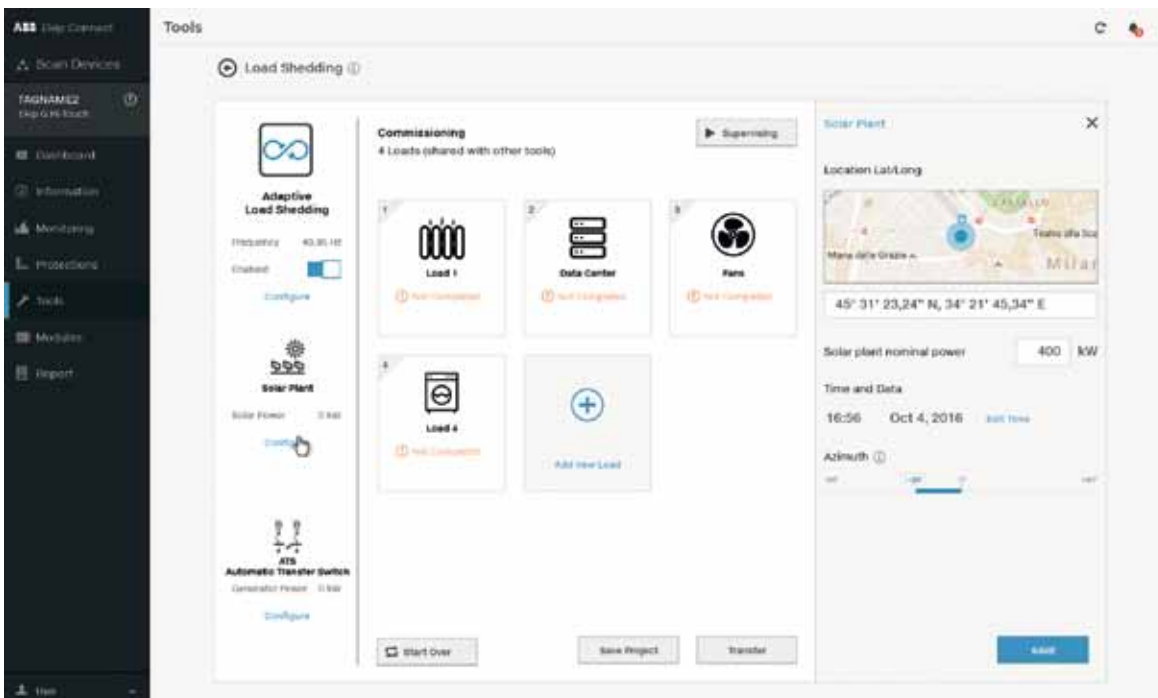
ABB Ekip Connect

Scan Devices

TAGNAME2
Ekip G Hi-Touch

Dashboard

Information

Monitoring

Protections

Tools

Modules

Report

User

Tools

Load Shedding

Adaptive Load Shedding

Frequency 49.95 Hz

Enabled

Configure

Solar Plant

Solar Power 0 kW

Configure

ATS Automatic Transfer Switch

Generator Power 0 kW

Configure

Commissioning
4 Loads (shared with other tools)

Supervising

1
Load 1
Not Completed

2
Data Center
Not Completed

3
Fans
Not Completed

4
Load 4
Not Completed

Add New Load

Start Over

Save Project

Transfer

Solar Plant

Location Lat/Long

Maria delle Grazie

Teatro alla Sca

Milan

45° 31' 23,24" N, 34° 21' 45,34" E

Solar plant nominal power 400 kW

Time and Data

16:56 Oct 4, 2016 Edit Time

Azimuth

Add